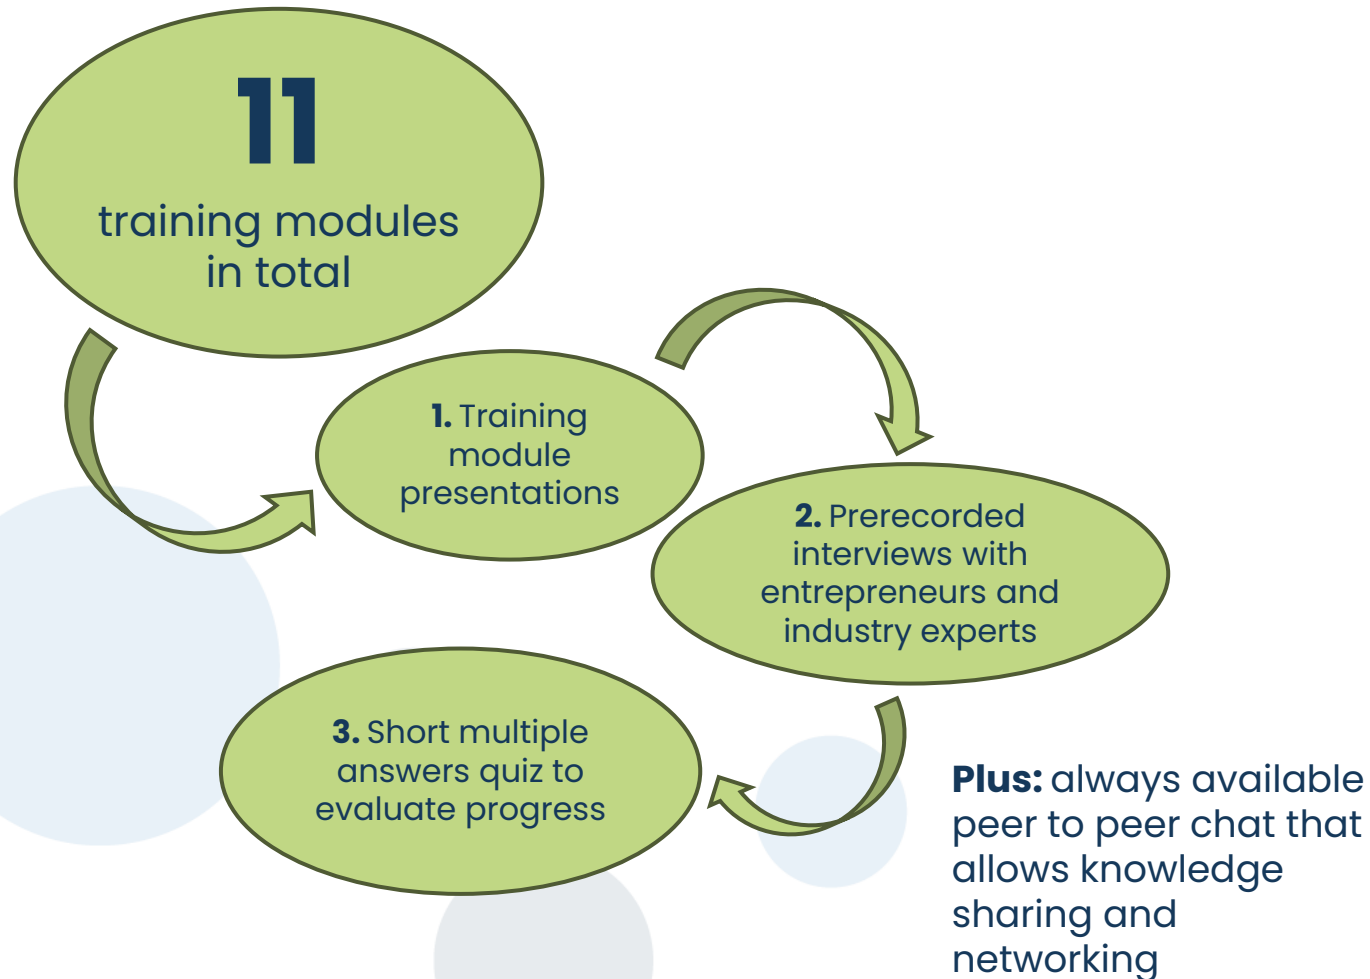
11
training modules in total

1. Training module presentations

2. Prerecorded interviews with entrepreneurs and industry experts

3. Short multiple answers quiz to evaluate progress

Plus: always available peer to peer chat that allows knowledge sharing and networking